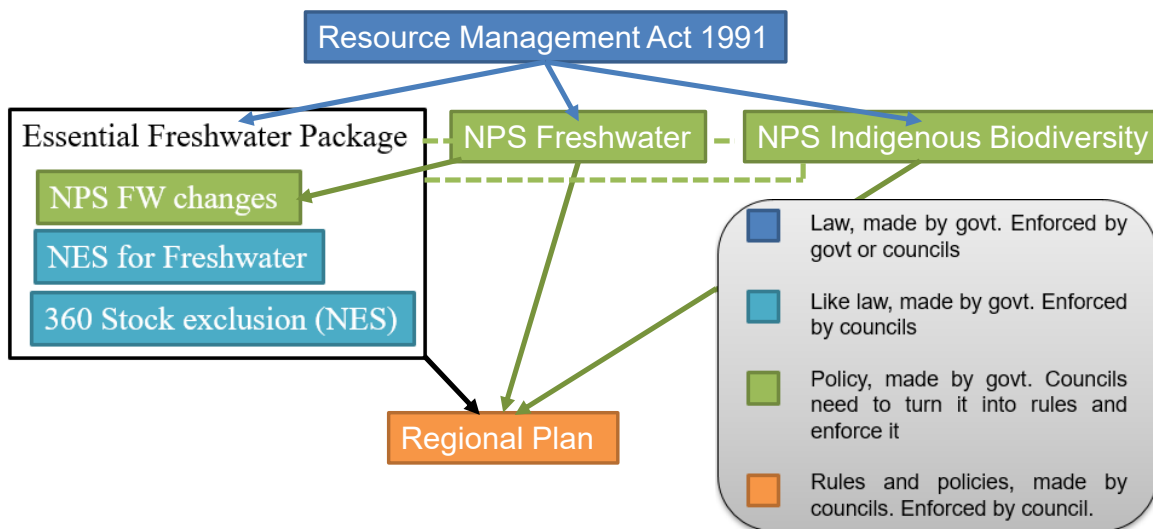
Resource Management Act 1991

Essential Freshwater Package

NPS FW changes

NES for Freshwater

360 Stock exclusion (NES)

NPS Freshwater

NPS Indigenous Biodiversity

Regional Plan

Law, made by govt. Enforced by govt or councils

Like law, made by govt. Enforced by councils

Policy, made by govt. Councils need to turn it into rules and enforce it

Rules and policies, made by councils. Enforced by council.